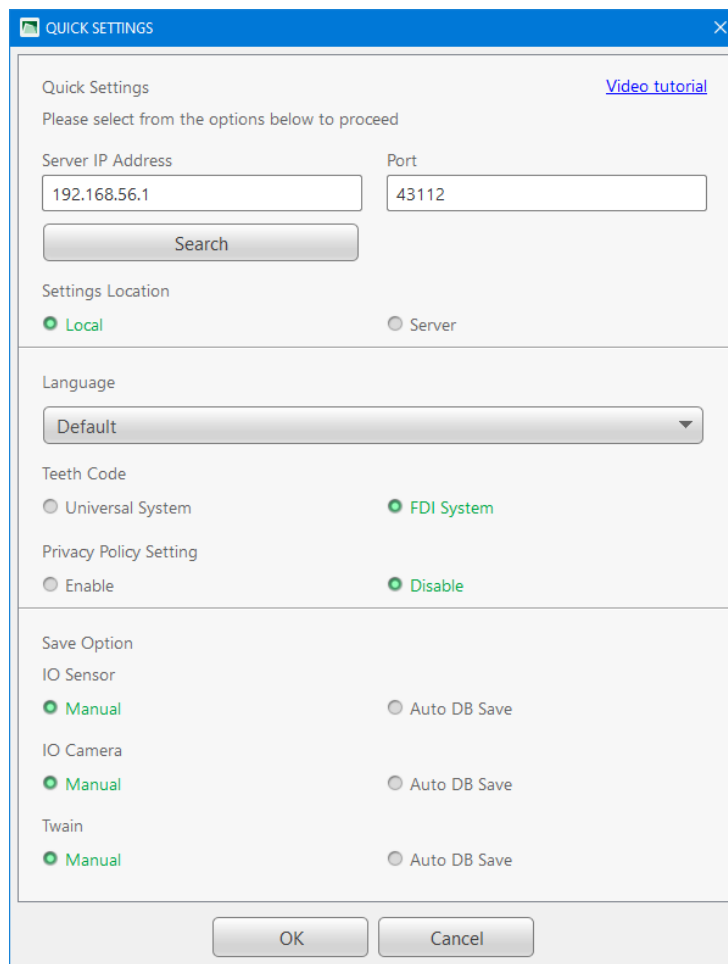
QUICK SETTINGS

Quick Settings
Video tutorial
Please select from the options below to proceed

Server IP Address
192.168.56.1
Port
43112
Search

Settings Location
Local
Server

Language
Default

Teeth Code
Universal System
FDI System

Privacy Policy Setting
Enable
Disable

Save Option
IO Sensor
Manual
Auto DB Save

IO Camera
Manual
Auto DB Save

Twain
Manual
Auto DB Save

OK
Cancel